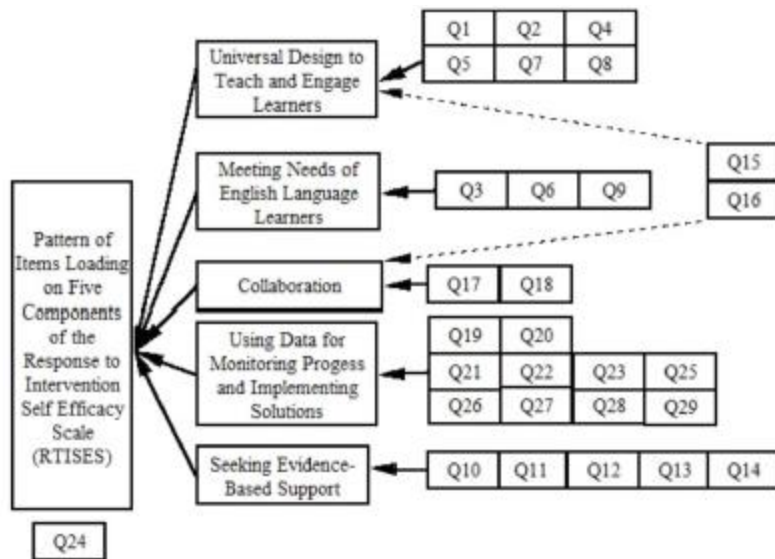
Pattern of Items Loading on Five Components of the Response to Intervention Self Efficacy Scale (RTISES)

Universal Design to Teach and Engage Learners

| Q1 | Q2 | Q4 |
|---|---|---|
| Q5 | Q7 | Q8 |

Meeting Needs of English Language Learners

| Q3 | Q6 | Q9 |
|---|---|---|

Q15
Q16

Collaboration

| Q17 | Q18 |
|---|---|

Using Data for Monitoring Progess and Implementing Solutions

| Q19 | Q20 | | |
|---|---|---|---|
| Q21 | Q22 | Q23 | Q25 |
| Q26 | Q27 | Q28 | Q29 |

Seeking Evidence-Based Support

| Q10 | Q11 | Q12 | Q13 | Q14 |
|---|---|---|---|---|

Q24